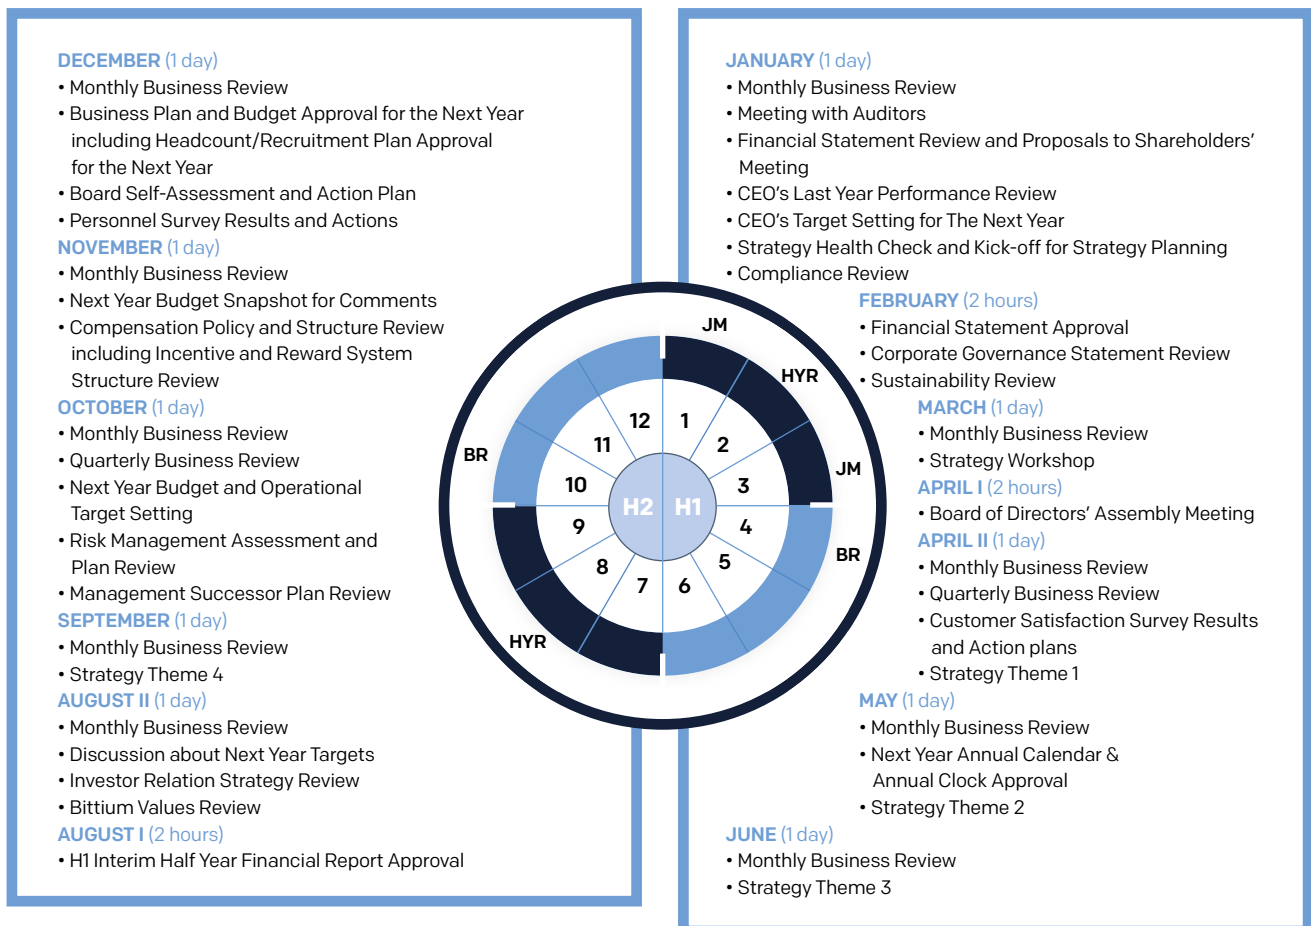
DECEMBER (1 day)
• Monthly Business Review
• Business Plan and Budget Approval for the Next Year including Headcount/Recruitment Plan Approval for the Next Year
• Board Self-Assessment and Action Plan
• Personnel Survey Results and Actions
NOVEMBER (1 day)
• Monthly Business Review
• Next Year Budget Snapshot for Comments
• Compensation Policy and Structure Review including Incentive and Reward System Structure Review
OCTOBER (1 day)
• Monthly Business Review
• Quarterly Business Review
• Next Year Budget and Operational Target Setting
• Risk Management Assessment and Plan Review
• Management Successor Plan Review
SEPTEMBER (1 day)
• Monthly Business Review
• Strategy Theme 4
AUGUST II (1 day)
• Monthly Business Review
• Discussion about Next Year Targets
• Investor Relation Strategy Review
• Bittium Values Review
AUGUST I (2 hours)
• H1 Interim Half Year Financial Report Approval

JM
HYR
JM
BR
HYR
BR
12
1
2
3
4
5
6
7
8
9
10
11
H2
H1

JANUARY (1 day)
• Monthly Business Review
• Meeting with Auditors
• Financial Statement Review and Proposals to Shareholders' Meeting
• CEO's Last Year Performance Review
• CEO's Target Setting for The Next Year
• Strategy Health Check and Kick-off for Strategy Planning
• Compliance Review
FEBRUARY (2 hours)
• Financial Statement Approval
• Corporate Governance Statement Review
• Sustainability Review
MARCH (1 day)
• Monthly Business Review
• Strategy Workshop
APRIL I (2 hours)
• Board of Directors' Assembly Meeting
APRIL II (1 day)
• Monthly Business Review
• Quarterly Business Review
• Customer Satisfaction Survey Results and Action plans
• Strategy Theme 1
MAY (1 day)
• Monthly Business Review
• Next Year Annual Calendar & Annual Clock Approval
• Strategy Theme 2
JUNE (1 day)
• Monthly Business Review
• Strategy Theme 3